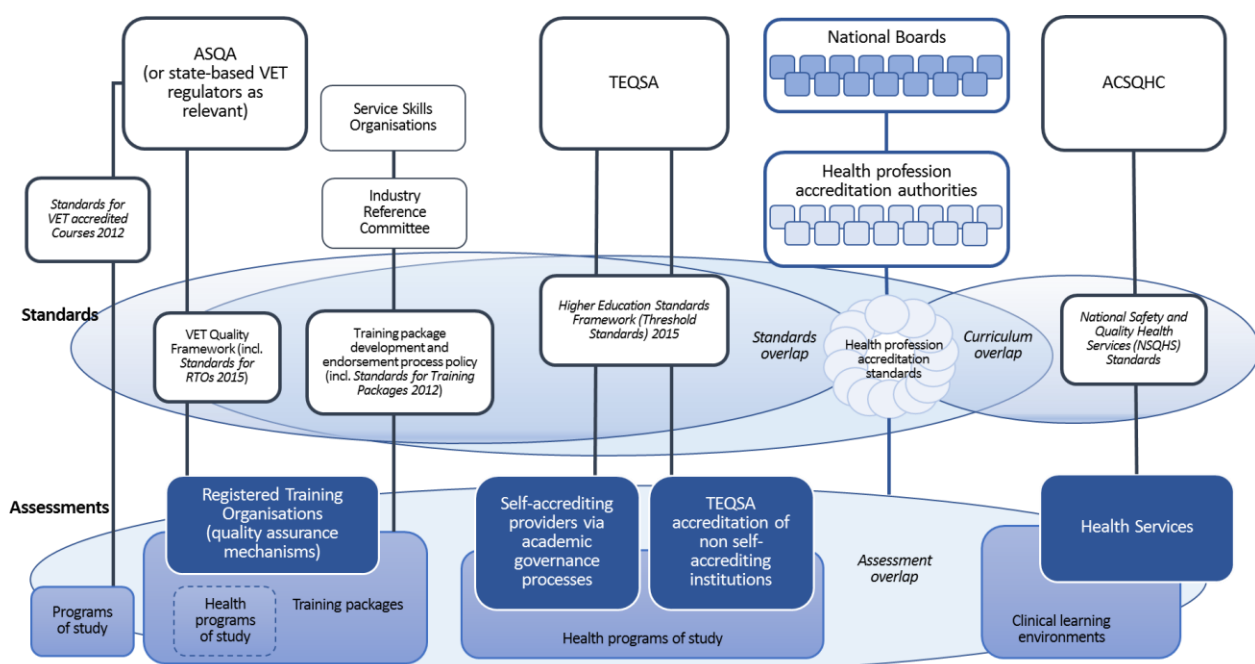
ASQA (or state-based VET regulators as relevant)

Service Skills Organisations

Industry Reference Committee

TEQSA

National Boards

Health profession accreditation authorities

ACSQHC

Standards for VET accredited Courses 2012

Standards

VET Quality Framework (incl. Standards for RTOs 2015)

Training package development and endorsement process policy (incl. Standards for Training Packages 2012)

Higher Education Standards Framework (Threshold Standards) 2015

Standards overlap

Health profession accreditation standards

Curriculum overlap

National Safety and Quality Health Services (NSQHS) Standards

Assessments

Registered Training Organisations (quality assurance mechanisms)

Self-accrediting providers via academic governance processes

TEQSA accreditation of non self-accrediting institutions

Assessment overlap

Health Services

Programs of study

Health programs of study

Training packages

Health programs of study

Clinical learning environments